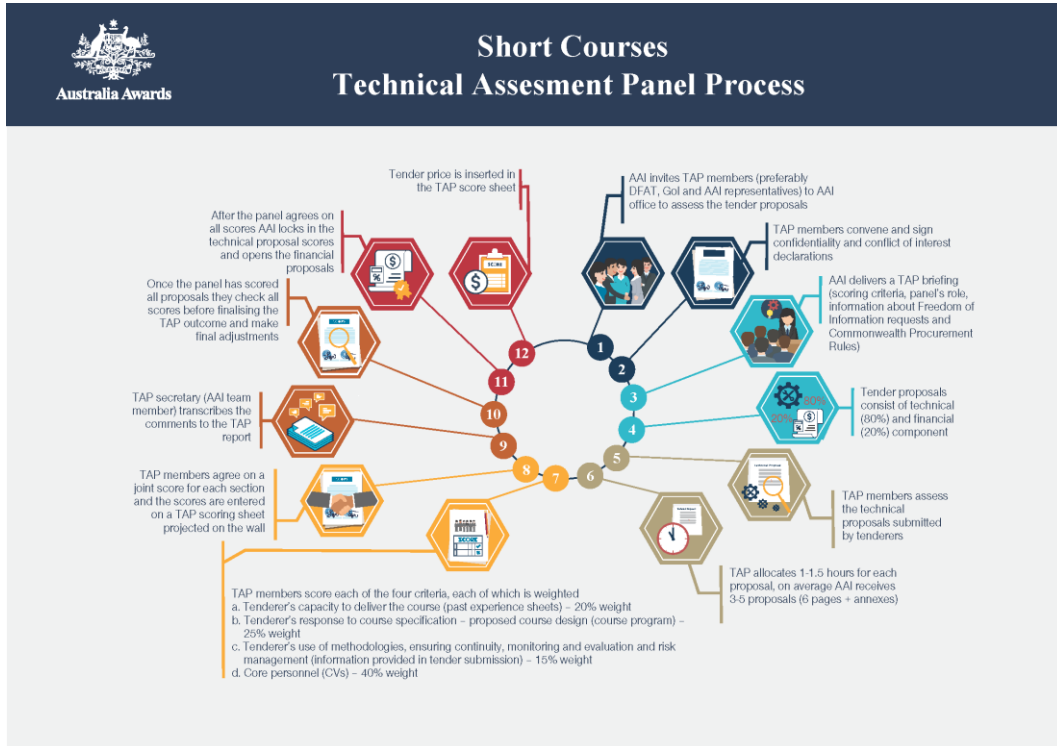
Australia Awards

Short Courses
Technical Assesment Panel Process

Tender price is inserted in the TAP score sheet

AAI invites TAP members (preferably DFAT, GoI and AAI representatives) to AAI office to assess the tender proposals

After the panel agrees on all scores AAI locks in the technical proposal scores and opens the financial proposals

TAP members convene and sign confidentiality and conflict of interest declarations

Once the panel has scored all proposals they check all scores before finalising the TAP outcome and make final adjustments

AAI delivers a TAP briefing (scoring criteria, panel's role, information about Freedom of Information requests and Commonwealth Procurement Rules)

TAP secretary (AAI team member) transcribes the comments to the TAP report

80%
20%

Tender proposals consist of technical (80%) and financial (20%) component

TAP members agree on a joint score for each section and the scores are entered on a TAP scoring sheet projected on the wall

TAP members assess the technical proposals submitted by tenderers

SCORE

12
1
11
2
10
3
9
4
8
5
7
6

TAP allocates 1-1.5 hours for each proposal, on average AAI receives 3-5 proposals (6 pages + annexes)

TAP members score each of the four criteria, each of which is weighted
a. Tenderer's capacity to deliver the course (past experience sheets) – 20% weight
b. Tenderer's response to course specification – proposed course design (course program) – 25% weight
c. Tenderer's use of methodologies, ensuring continuity, monitoring and evaluation and risk management (information provided in tender submission) – 15% weight
d. Core personnel (CVs) – 40% weight